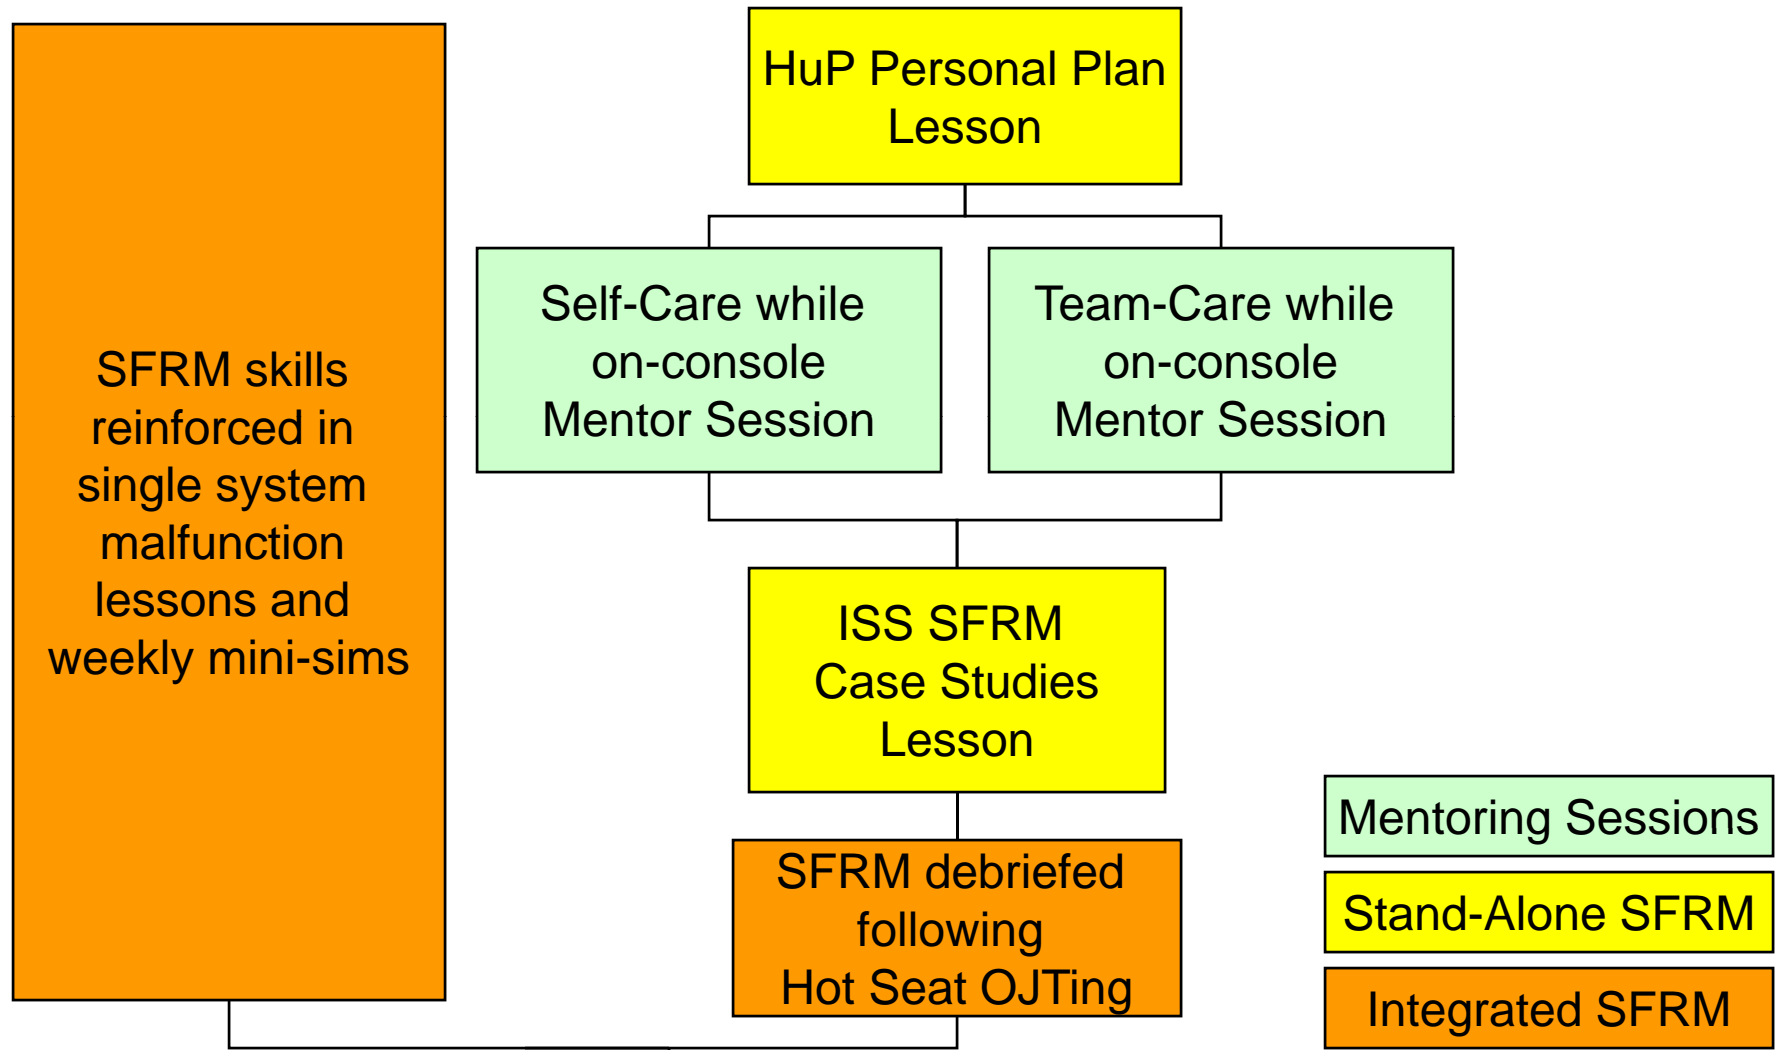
SFRM skills reinforced in single system malfunction lessons and weekly mini-sims

HuP Personal Plan Lesson

Self-Care while on-console Mentor Session

Team-Care while on-console Mentor Session

ISS SFRM Case Studies Lesson

SFRM debriefed following Hot Seat OJTing

Mentoring Sessions

Stand-Alone SFRM

Integrated SFRM